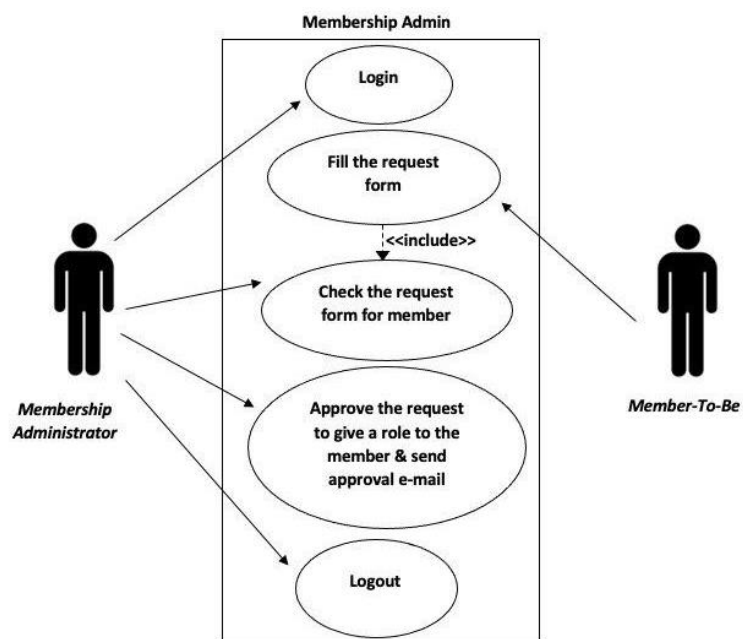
Membership Admin

Login

Fill the request form

<<include>>

Check the request form for member

Approve the request to give a role to the member & send approval e-mail

Logout

Membership Administrator

Member-To-Be